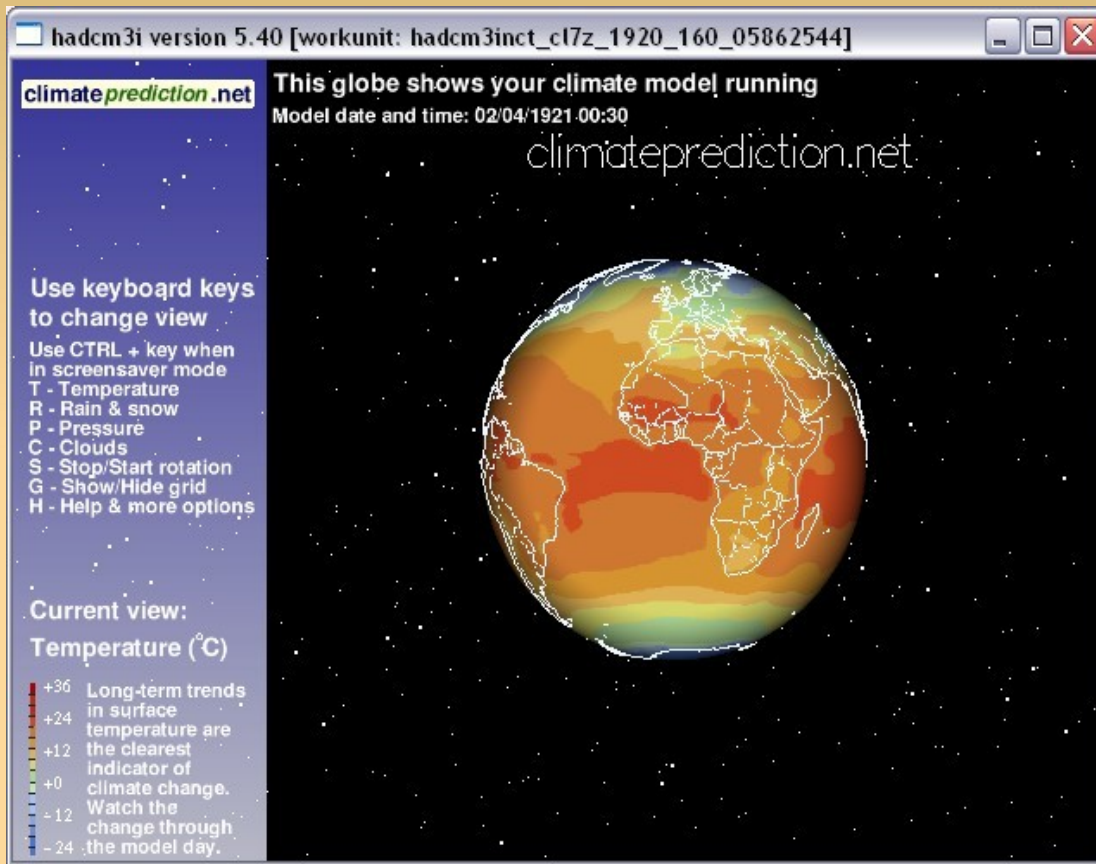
hadcm3i version 5.40 [workunit: hadcm3inct_cl7z_1920_160_05862544]

climateprediction.net

This globe shows your climate model running
Model date and time: 02/04/1921 00:30

climateprediction.net

Use keyboard keys to change view

Use CTRL + key when in screensaver mode
T - Temperature
R - Rain & snow
P - Pressure
C - Clouds
S - Stop/Start rotation
G - Show/Hide grid
H - Help & more options

Current view:
Temperature (°C)

+36
+24
+12
+0
-12
-24

Long-term trends in surface temperature are the clearest indicator of climate change. Watch the change through the model day.